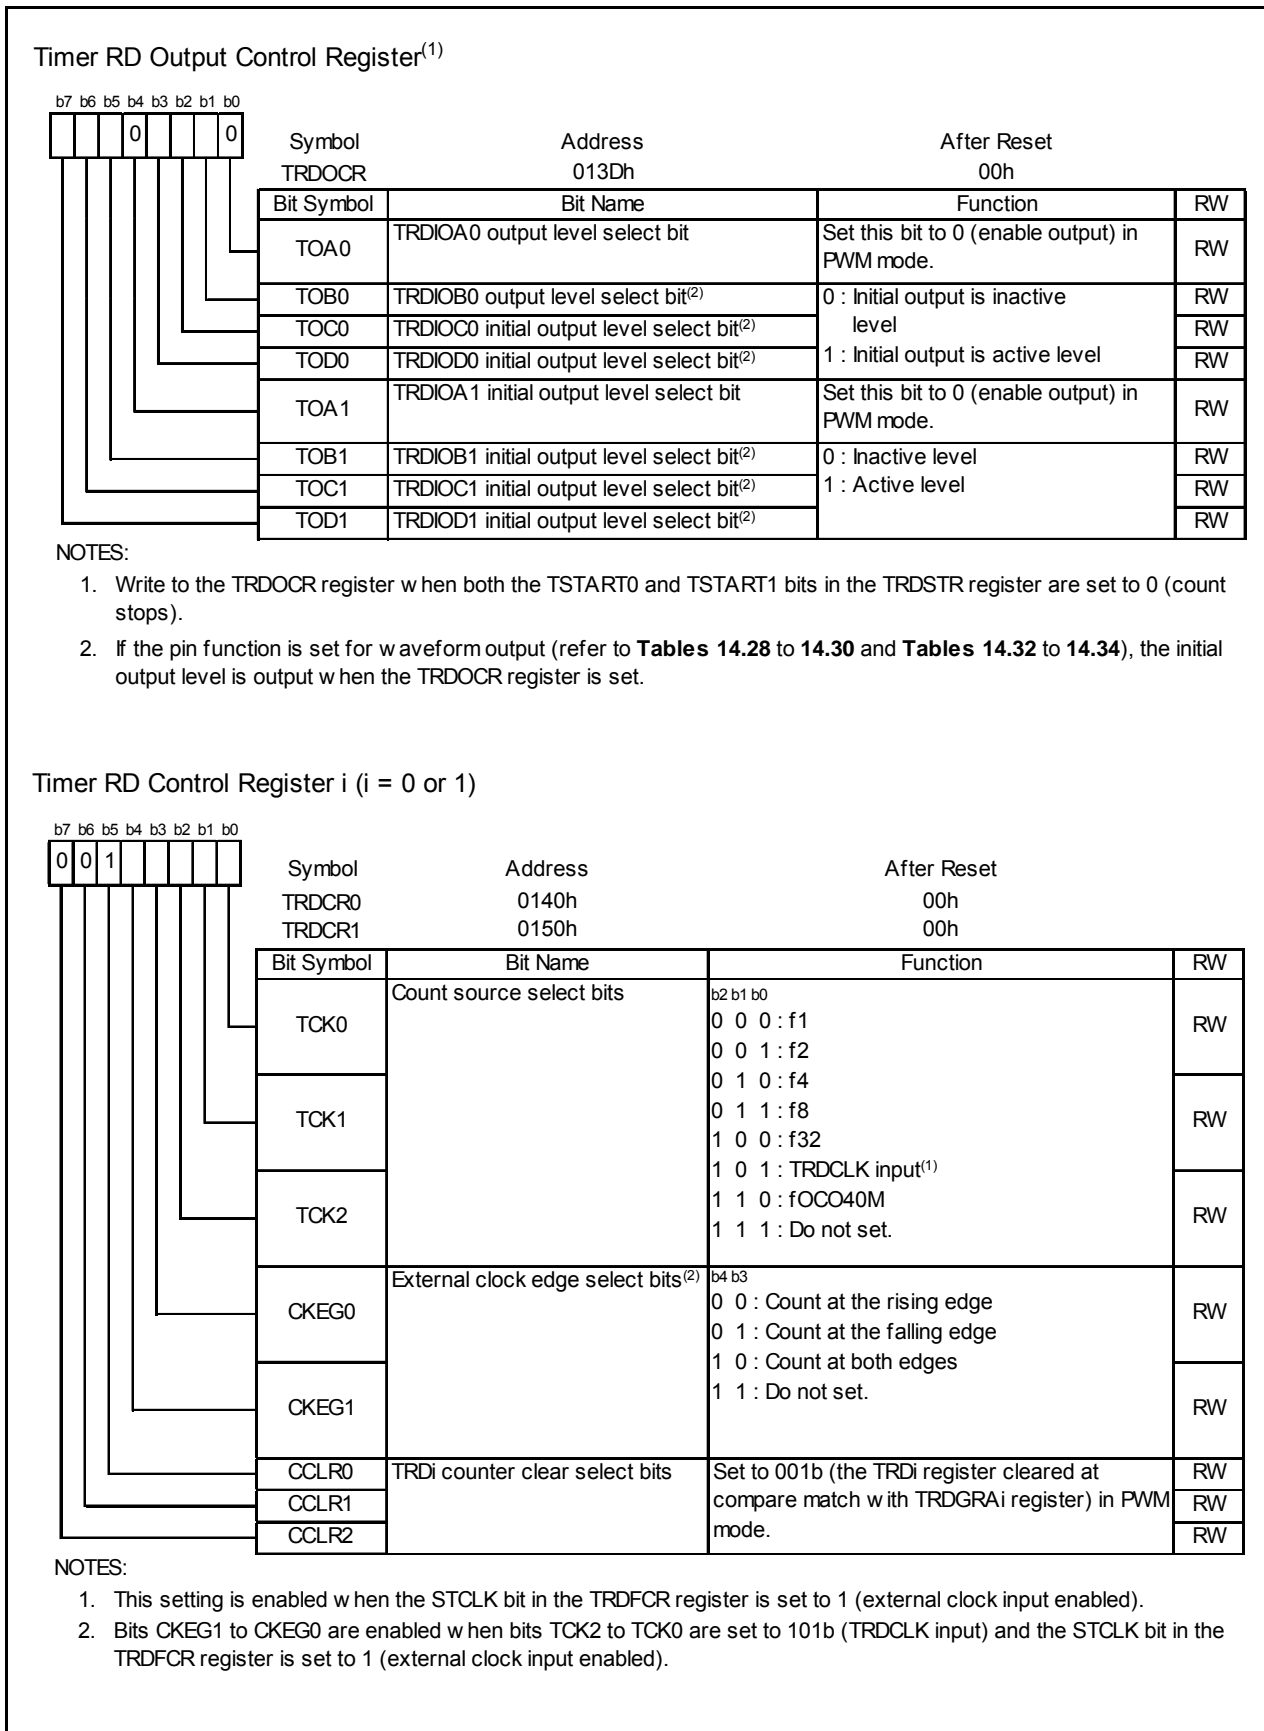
Timer RD Output Control Register$^{(1)}$

b7 b6 b5 b4 b3 b2 b1 b0
0 0

| Symbol | Address | After Reset |
|---|---|---|
| TRDOCR | 013Dh | 00h |

| Bit Symbol | Bit Name | Function | RW |
|---|---|---|---|
| TOA0 | TRDIOA0 output level select bit | Set this bit to 0 (enable output) in PWM mode. | RW |
| TOB0 | TRDIOB0 output level select bit$^{(2)}$ | 0 : Initial output is inactive level 1 : Initial output is active level | RW |
| TOC0 | TRDIOC0 initial output level select bit$^{(2)}$ | | RW |
| TOD0 | TRDIOD0 initial output level select bit$^{(2)}$ | | RW |
| TOA1 | TRDIOA1 initial output level select bit | Set this bit to 0 (enable output) in PWM mode. | RW |
| TOB1 | TRDIOB1 initial output level select bit$^{(2)}$ | 0 : Inactive level 1 : Active level | RW |
| TOC1 | TRDIOC1 initial output level select bit$^{(2)}$ | | RW |
| TOD1 | TRDIOD1 initial output level select bit$^{(2)}$ | | RW |

NOTES:
1. Write to the TRDOCR register w hen both the TSTART0 and TSTART1 bits in the TRDSTR register are set to 0 (count stops).
2. If the pin function is set for w aveform output (refer to **Tables 14.28** to **14.30** and **Tables 14.32** to **14.34**), the initial output level is output w hen the TRDOCR register is set.

Timer RD Control Register i (i = 0 or 1)

b7 b6 b5 b4 b3 b2 b1 b0
0 0 1

| Symbol | Address | After Reset |
|---|---|---|
| TRDCR0 | 0140h | 00h |
| TRDCR1 | 0150h | 00h |

| Bit Symbol | Bit Name | Function | RW |
|---|---|---|---|
| TCK0 | Count source select bits | b2 b1 b0 0 0 0 : f1 0 0 1 : f2 0 1 0 : f4 0 1 1 : f8 1 0 0 : f32 1 0 1 : TRDCLK input$^{(1)}$ 1 1 0 : fOCO40M 1 1 1 : Do not set. | RW |
| TCK1 | | | RW |
| TCK2 | | | RW |
| CKEG0 | External clock edge select bits$^{(2)}$ | b4 b3 0 0 : Count at the rising edge 0 1 : Count at the falling edge 1 0 : Count at both edges 1 1 : Do not set. | RW |
| CKEG1 | | | RW |
| CCLR0 | TRDi counter clear select bits | Set to 001b (the TRDi register cleared at compare match w ith TRDGRAi register) in PWM mode. | RW |
| CCLR1 | | | RW |
| CCLR2 | | | RW |

NOTES:
1. This setting is enabled w hen the STCLK bit in the TRDFCR register is set to 1 (external clock input enabled).
2. Bits CKEG1 to CKEG0 are enabled w hen bits TCK2 to TCK0 are set to 101b (TRDCLK input) and the STCLK bit in the TRDFCR register is set to 1 (external clock input enabled).